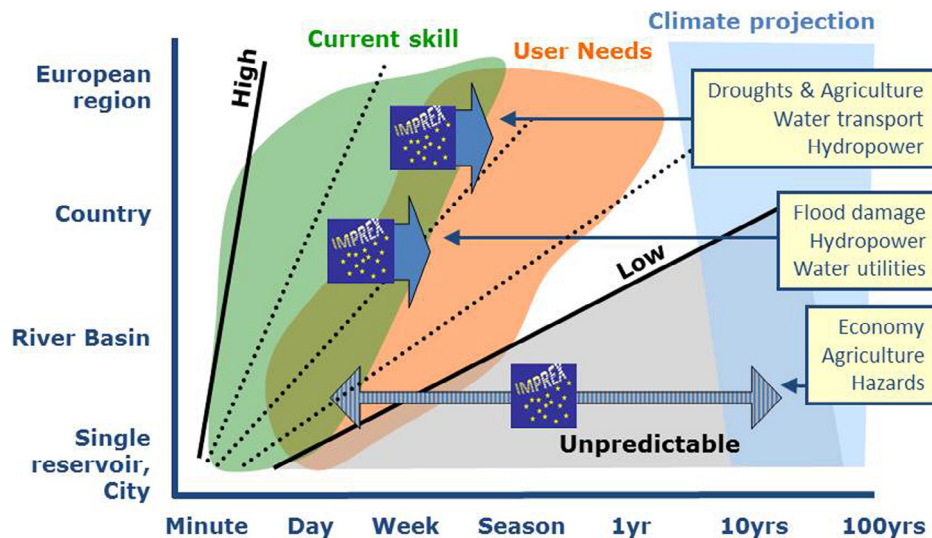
Climate projection

Current skill

User Needs

High

European region

Country

River Basin

Single reservoir, City

Droughts & Agriculture
Water transport
Hydropower

Flood damage
Hydropower
Water utilities

Economy
Agriculture
Hazards

IMPREX

IMPREX

IMPREX

Low

Unpredictable

Minute Day Week Season 1yr 10yrs 100yrs